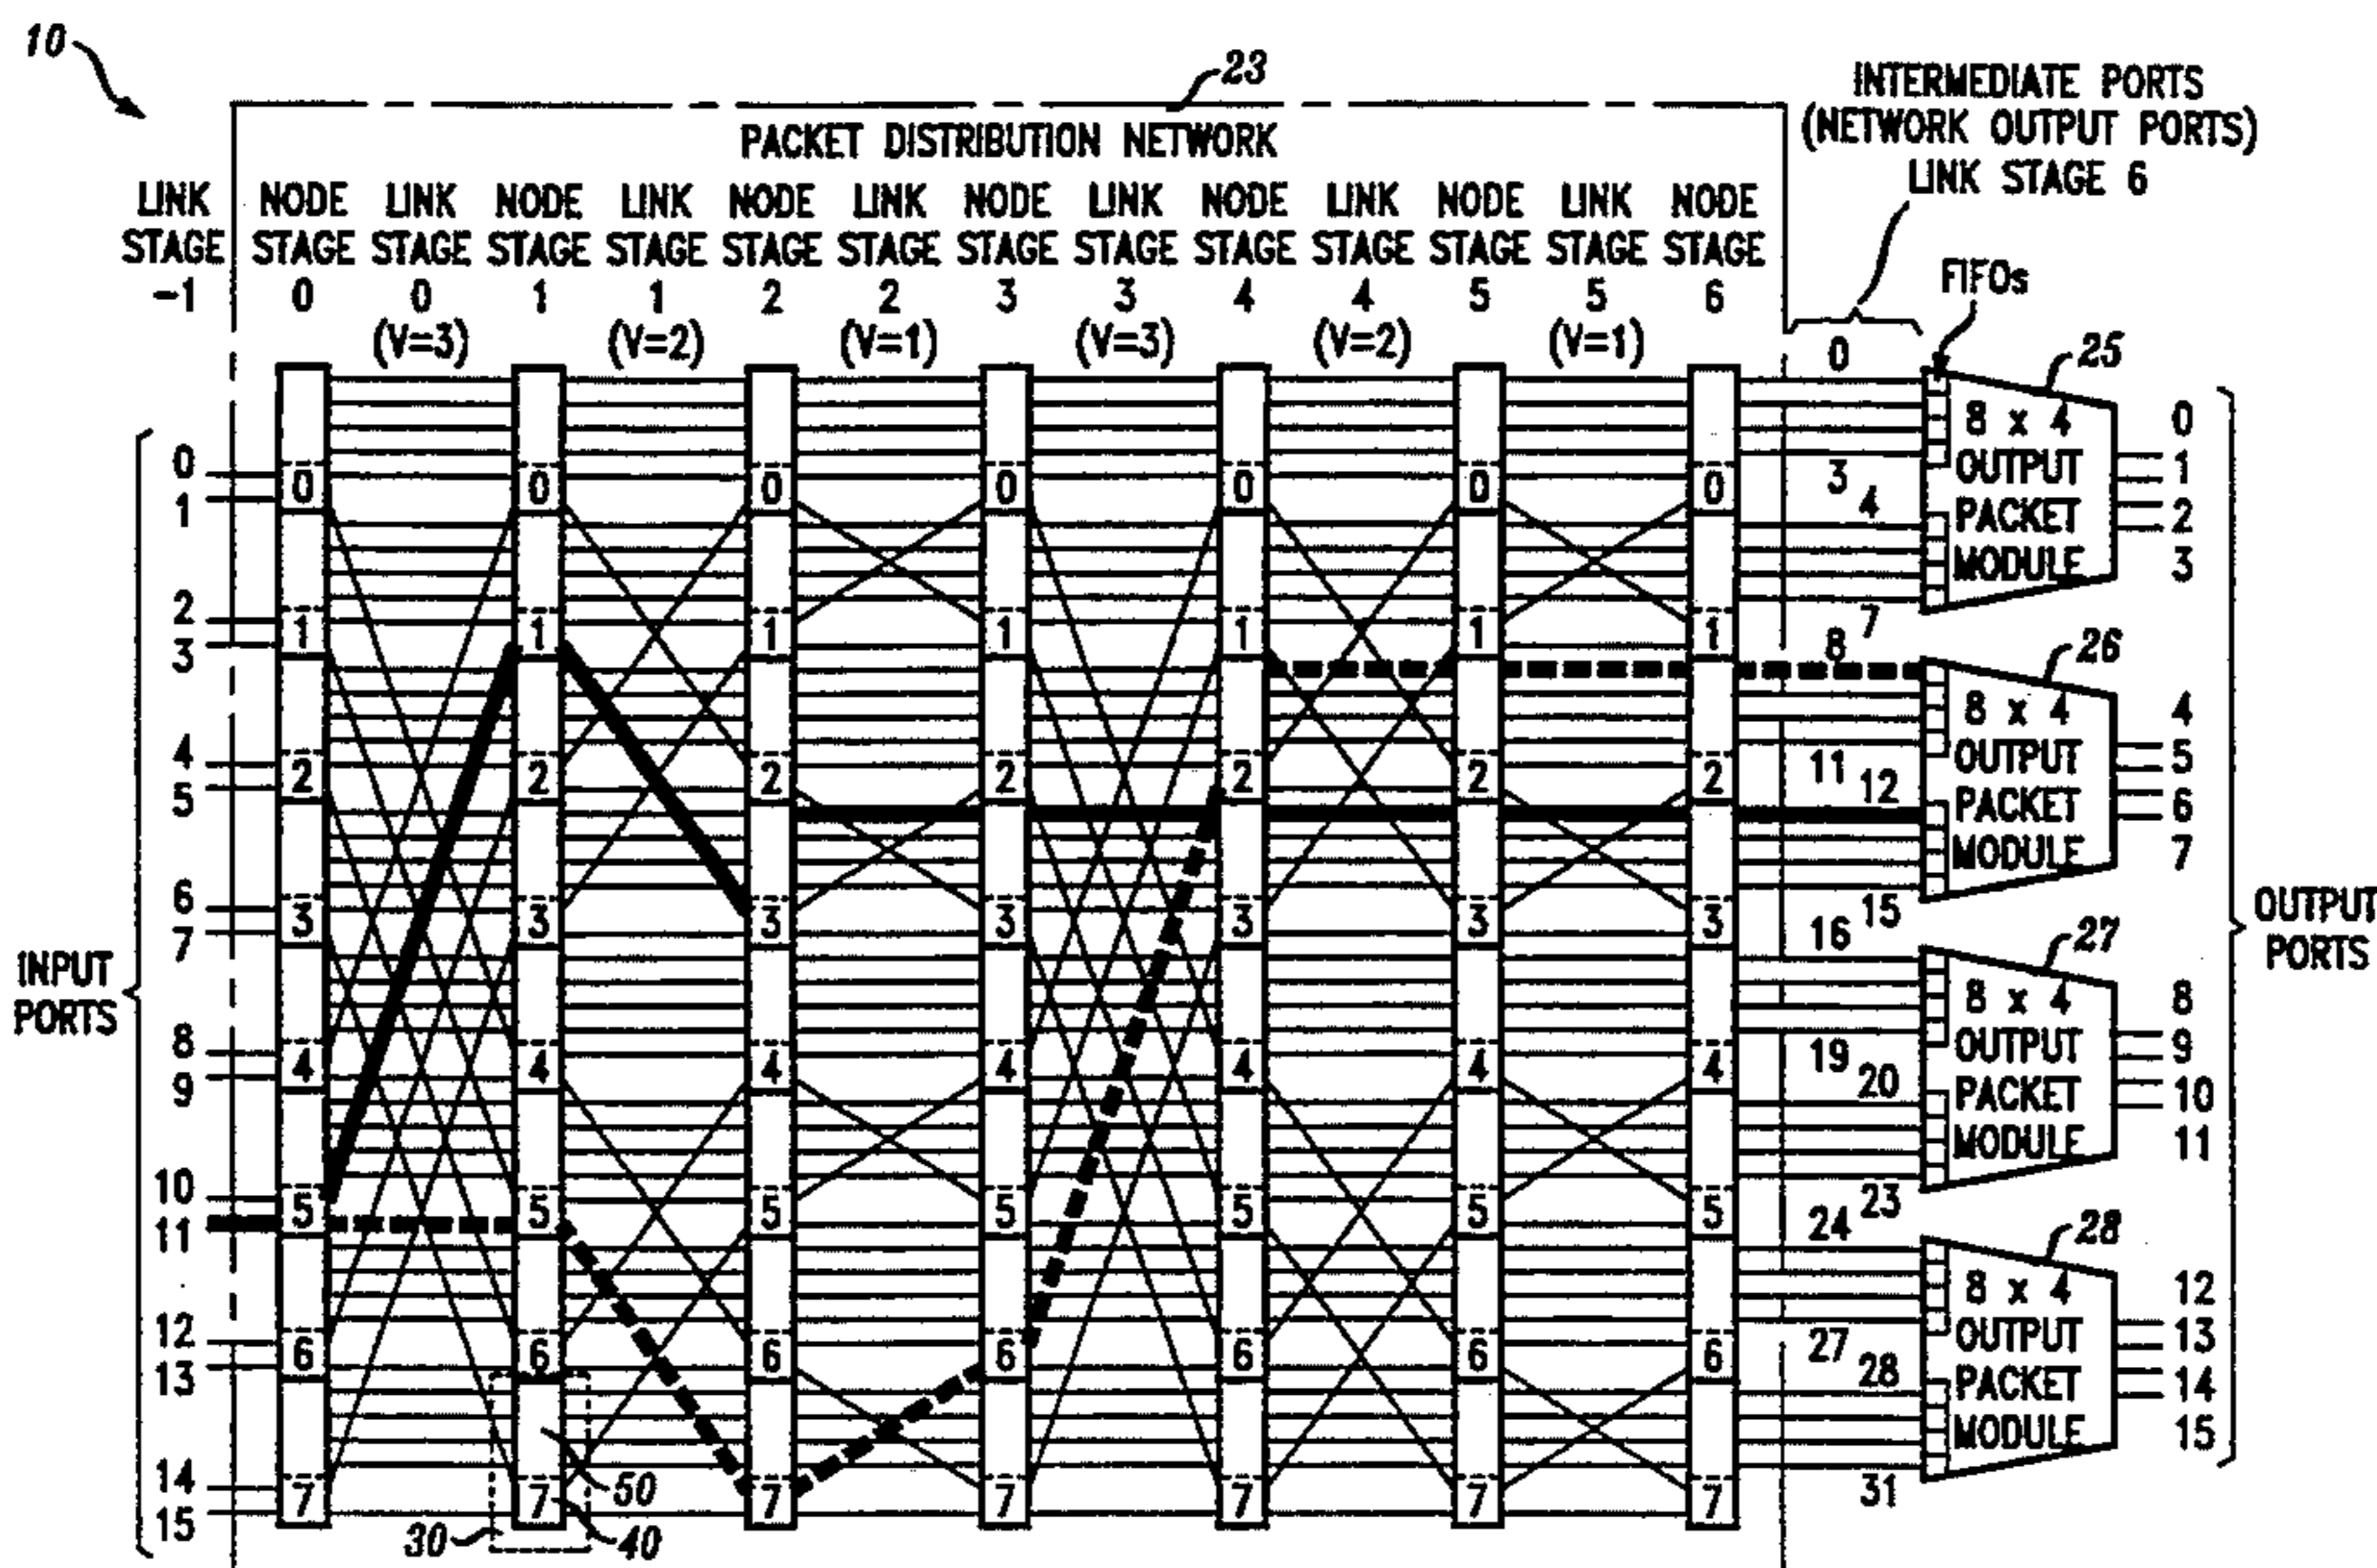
10

23

PACKET DISTRIBUTION NETWORK

INTERMEDIATE PORTS (NETWORK OUTPUT PORTS) LINK STAGE 6

LINK STAGE -1

NODE STAGE 0

LINK STAGE 0 (V=3)

NODE STAGE 1

LINK STAGE 1 (V=2)

NODE STAGE 2

LINK STAGE 2 (V=1)

NODE STAGE 3

LINK STAGE 3 (V=3)

NODE STAGE 4

LINK STAGE 4 (V=2)

NODE STAGE 5

LINK STAGE 5 (V=1)

NODE STAGE 6

FIFOs

0

25

8 x 4 OUTPUT PACKET MODULE

0 1 2 3

3 4

7 8

26

8 x 4 OUTPUT PACKET MODULE

4 5 6 7

11 12

15 16

27

8 x 4 OUTPUT PACKET MODULE

8 9 10 11

19 20

23 24

28

8 x 4 OUTPUT PACKET MODULE

12 13 14 15

27 28

31

OUTPUT PORTS

INPUT PORTS

0 1 2 3 4 5 6 7 8 9 10 11 12 13 14 15

0 1 2 3 4 5 6 7

0 1 2 3 4 5 6 7

0 1 2 3 4 5 6 7

0 1 2 3 4 5 6 7

0 1 2 3 4 5 6 7

0 1 2 3 4 5 6 7

0 1 2 3 4 5 6 7

50

30

40